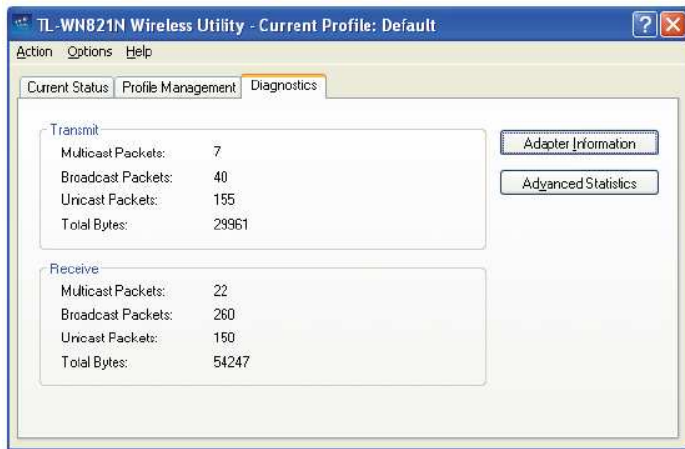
TL-WN821N Wireless Utility - Current Profile: Default

Action Options Help

Current Status | Profile Management | Diagnostics

Transmit

| | |
|---|---|
| Multicast Packets: | 7 |
| Broadcast Packets: | 40 |
| Unicast Packets: | 155 |
| Total Bytes: | 29961 |

Receive

| | |
|---|---|
| Multicast Packets: | 22 |
| Broadcast Packets: | 260 |
| Unicast Packets: | 150 |
| Total Bytes: | 54247 |

Adapter Information

Advanced Statistics